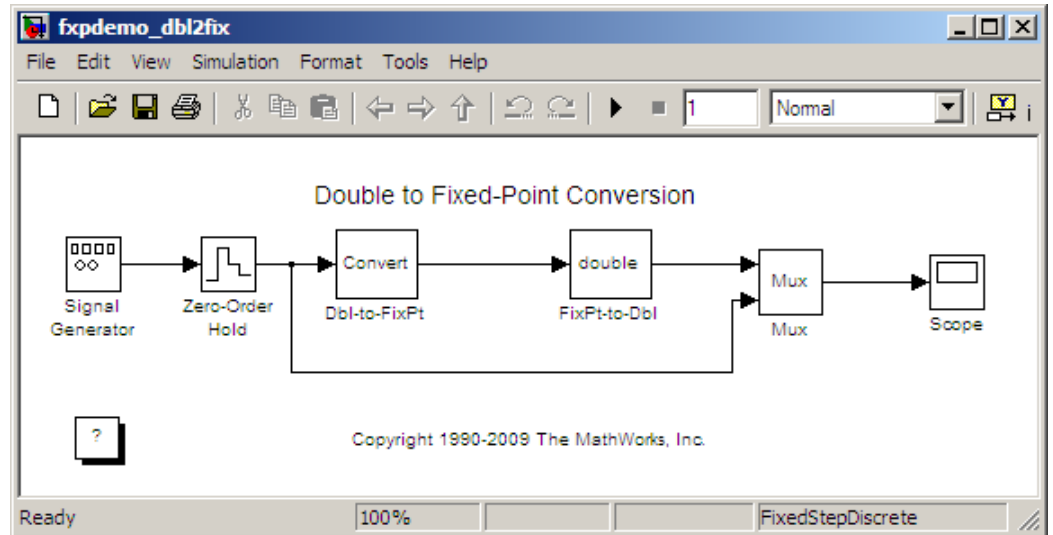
fxpdemo_dbl2fix

File Edit View Simulation Format Tools Help

1

Normal

Double to Fixed-Point Conversion

Signal Generator

Zero-Order Hold

Convert

Dbl-to-FixPt

double

FixPt-to-Dbl

Mux

Mux

Scope

?

Copyright 1990-2009 The MathWorks, Inc.

Ready

100%

FixedStepDiscrete